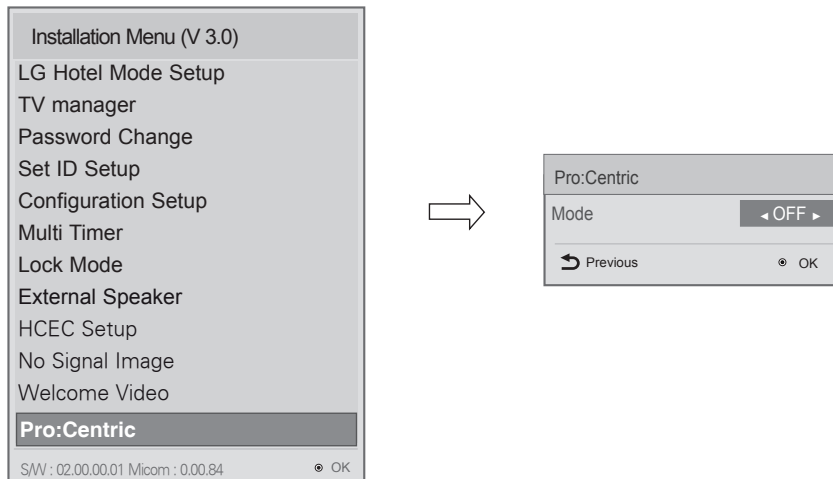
Installation Menu (V 3.0)
LG Hotel Mode Setup
TV manager
Password Change
Set ID Setup
Configuration Setup
Multi Timer
Lock Mode
External Speaker
HCEC Setup
No Signal Image
Welcome Video
Pro:Centric
S/W : 02.00.00.01 Micom : 0.00.84
OK

Pro:Centric
Mode
◂ OFF ▸
Previous
OK